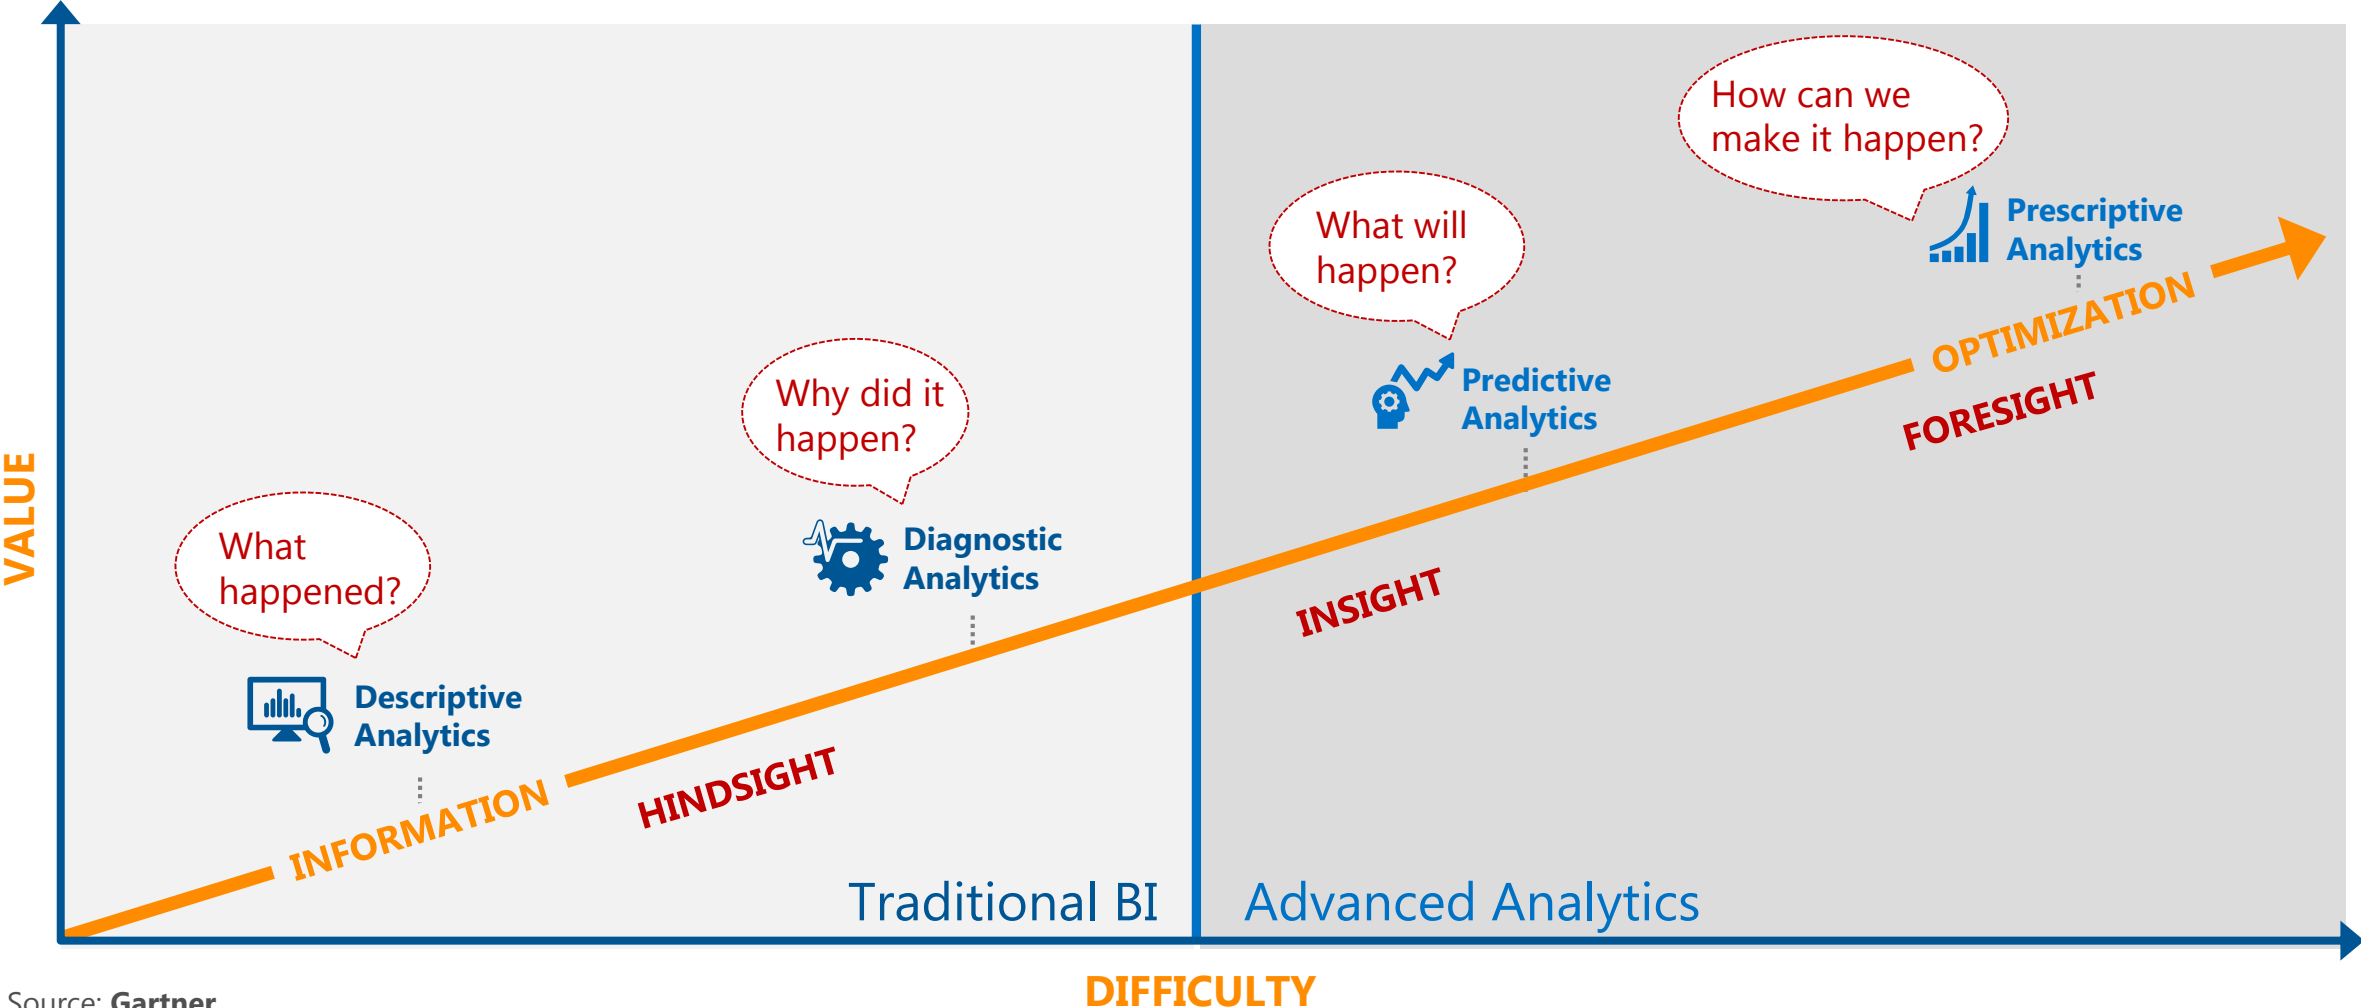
VALUE

How can we make it happen?

Prescriptive Analytics

What will happen?

Predictive Analytics

OPTIMIZATION

FORESIGHT

Why did it happen?

Diagnostic Analytics

INSIGHT

What happened?

Descriptive Analytics

HINDSIGHT

INFORMATION

Traditional BI

Advanced Analytics

DIFFICULTY

Source: Gartner